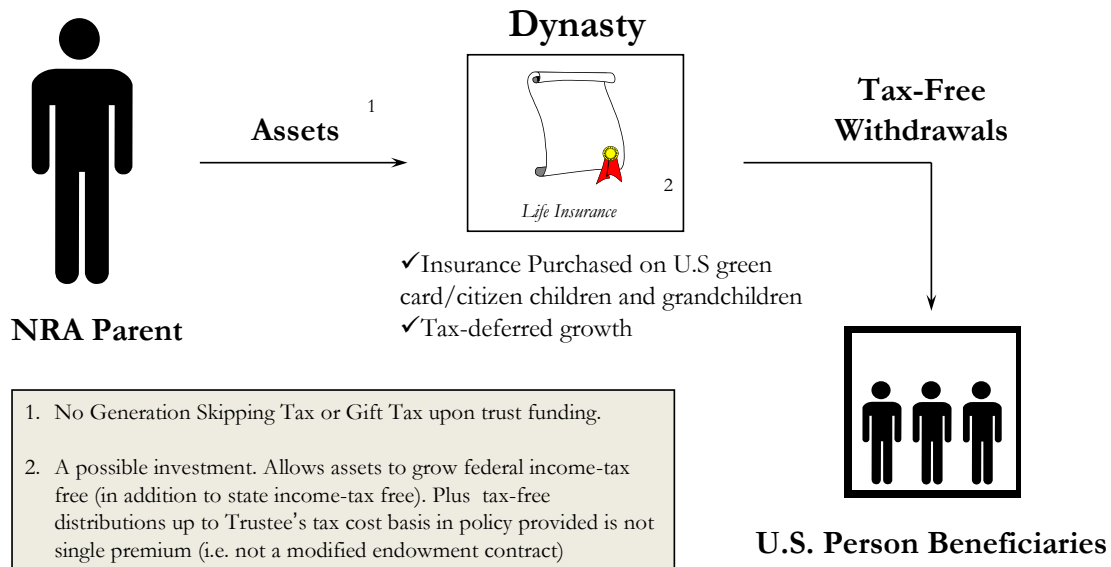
Dynasty

Assets 1

Life Insurance 2

Tax-Free Withdrawals

NRA Parent

✓Insurance Purchased on U.S green card/citizen children and grandchildren
✓Tax-deferred growth

U.S. Person Beneficiaries

1. No Generation Skipping Tax or Gift Tax upon trust funding.

2. A possible investment. Allows assets to grow federal income-tax free (in addition to state income-tax free). Plus tax-free distributions up to Trustee's tax cost basis in policy provided is not single premium (i.e. not a modified endowment contract)